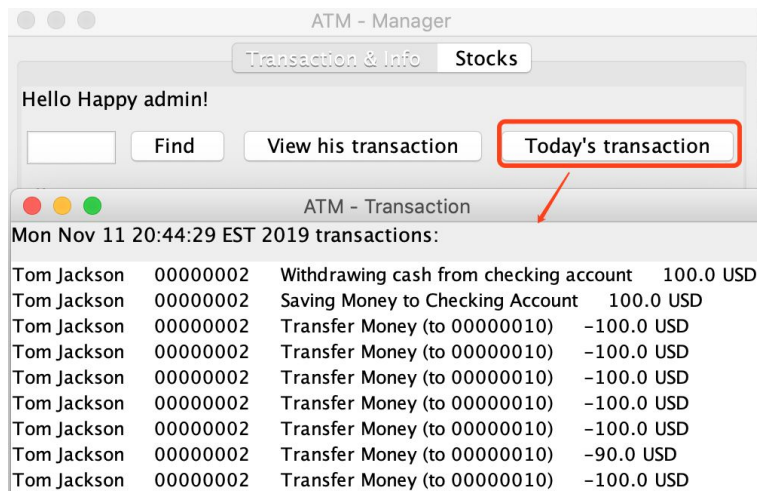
ATM - Manager

Transaction & Info Stocks

Hello Happy admin!

Find View his transaction Today's transaction

ATM - Transaction

Mon Nov 11 20:44:29 EST 2019 transactions:

| | | | |
|---|---|---|---|
| Tom Jackson | 00000002 | Withdrawing cash from checking account | 100.0 USD |
| Tom Jackson | 00000002 | Saving Money to Checking Account | 100.0 USD |
| Tom Jackson | 00000002 | Transfer Money (to 00000010) | -100.0 USD |
| Tom Jackson | 00000002 | Transfer Money (to 00000010) | -100.0 USD |
| Tom Jackson | 00000002 | Transfer Money (to 00000010) | -100.0 USD |
| Tom Jackson | 00000002 | Transfer Money (to 00000010) | -100.0 USD |
| Tom Jackson | 00000002 | Transfer Money (to 00000010) | -100.0 USD |
| Tom Jackson | 00000002 | Transfer Money (to 00000010) | -90.0 USD |
| Tom Jackson | 00000002 | Transfer Money (to 00000010) | -100.0 USD |